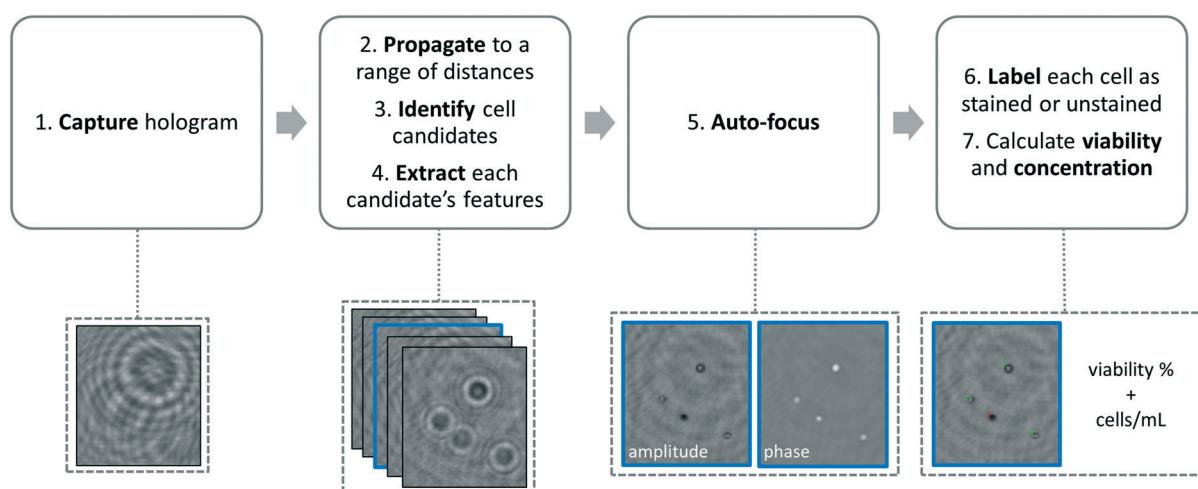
1. **Capture** hologram

2. **Propagate** to a range of distances

3. **Identify** cell candidates

4. **Extract** each candidate's features

5. **Auto-focus**

6. **Label** each cell as stained or unstained

7. Calculate **viability** and **concentration**

amplitude

phase

viability %
+
cells/mL